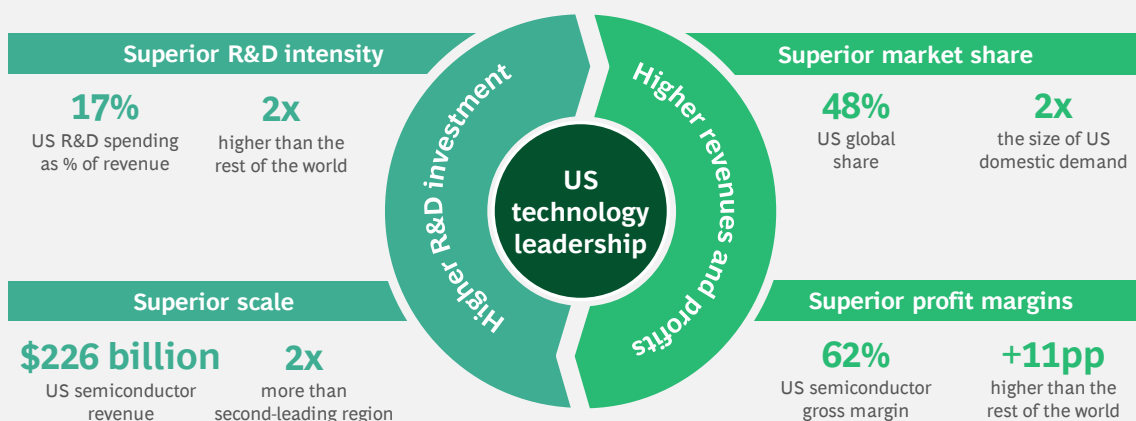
Superior R&D intensity

17%
US R&D spending as % of revenue

2x
higher than the rest of the world

Higher R&D investment

US technology leadership

Higher revenues and profits

Superior market share

48%
US global share

2x
the size of US domestic demand

Superior scale

$226 billion
US semiconductor revenue

2x
more than second-leading region

Superior profit margins

62%
US semiconductor gross margin

+11pp
higher than the rest of the world